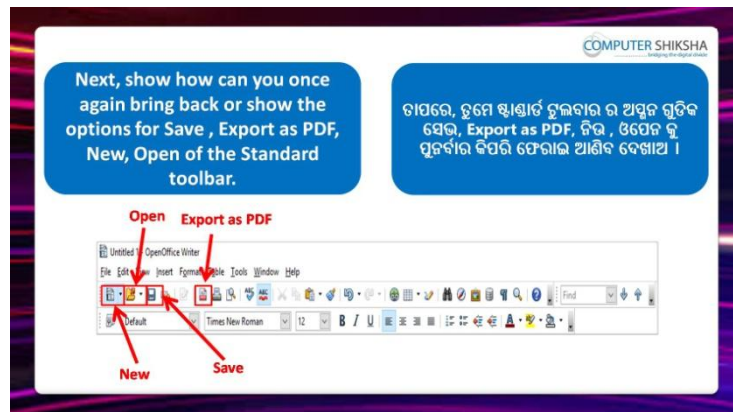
COMPUTER SHIKSHA
bridging the digital divide

Next, show how can you once again bring back or show the options for Save , Export as PDF, New, Open of the Standard toolbar.

ତାପରେ, ତୁମେ ଷ୍ଟାଣ୍ଡାର୍ଡ ଟୁଲବାର ର ଅପସନ ଗୁଡିକ ସେଭ, Export as PDF, ନିଉ , ଓପେନ କୁ ପୁନର୍ବାର କିପରି ଫେରାଇ ଆଣିବ ଦେଖାଅ ।

Open

Export as PDF

Untitled 1 - OpenOffice Writer

File Edit View Insert Format Table Tools Window Help

Default

Times New Roman

12

Find

New

Save